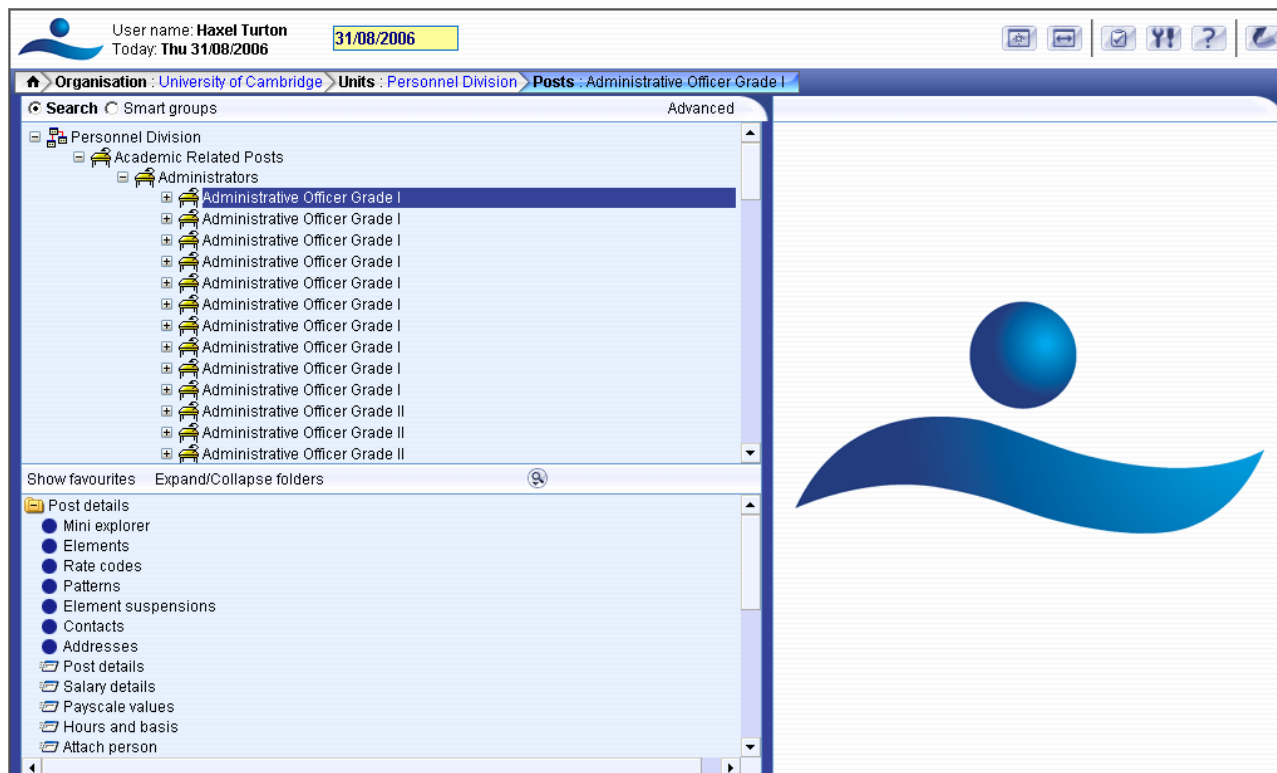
User name: **Haxel Turton**
Today: **Thu 31/08/2006**

31/08/2006

**Organisation** : University of Cambridge **Units** : Personnel Division **Posts** : Administrative Officer Grade I

Search Smart groups Advanced

Personnel Division
Academic Related Posts
Administrators
Administrative Officer Grade I
Administrative Officer Grade I
Administrative Officer Grade I
Administrative Officer Grade I
Administrative Officer Grade I
Administrative Officer Grade I
Administrative Officer Grade I
Administrative Officer Grade I
Administrative Officer Grade I
Administrative Officer Grade I
Administrative Officer Grade II
Administrative Officer Grade II
Administrative Officer Grade II

Show favourites Expand/Collapse folders

Post details
Mini explorer
Elements
Rate codes
Patterns
Element suspensions
Contacts
Addresses
Post details
Salary details
Payscale values
Hours and basis
Attach person